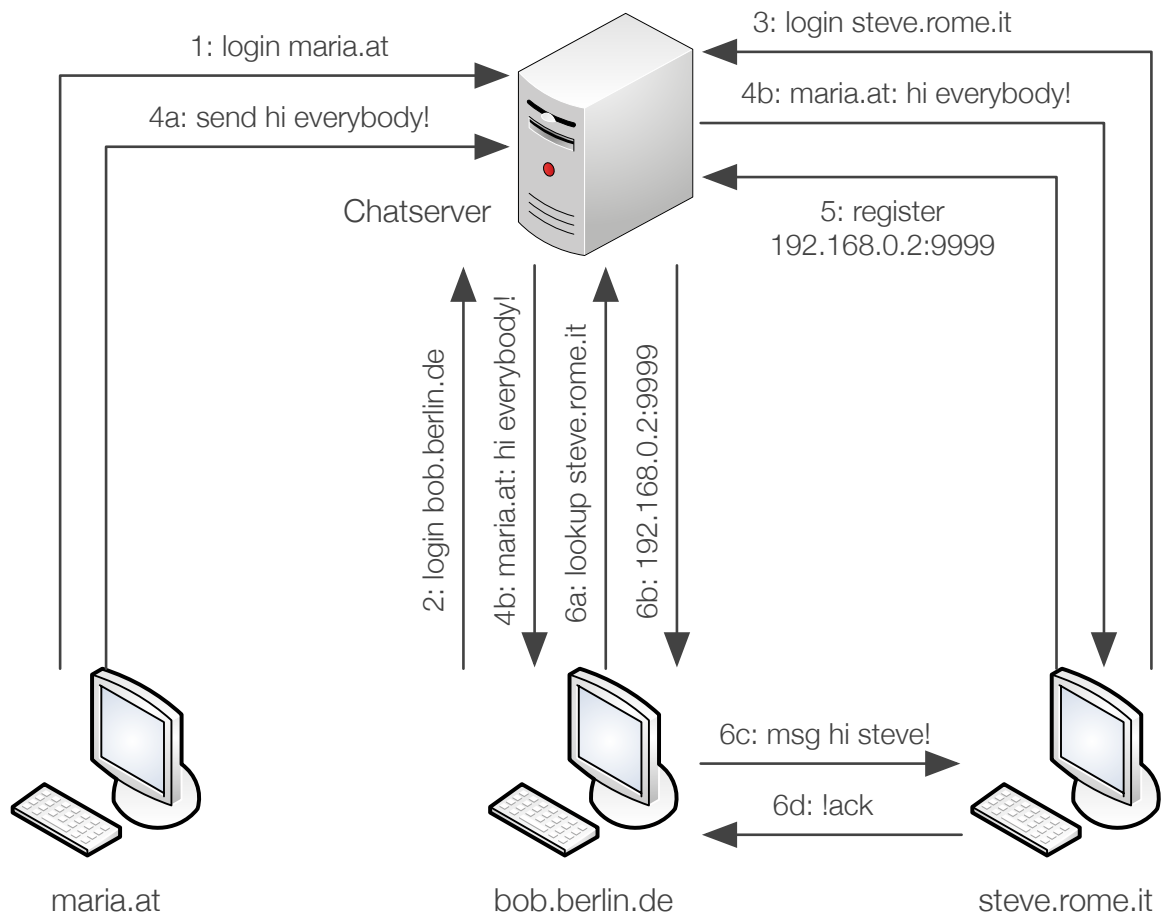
1: login maria.at

4a: send hi everybody!

3: login steve.rome.it

4b: maria.at: hi everybody!

Chatserver

5: register 192.168.0.2:9999

2: login bob.berlin.de

4b: maria.at: hi everybody!

6a: lookup steve.rome.it

6b: 192.168.0.2:9999

6c: msg hi steve!

6d: !ack

maria.at

bob.berlin.de

steve.rome.it